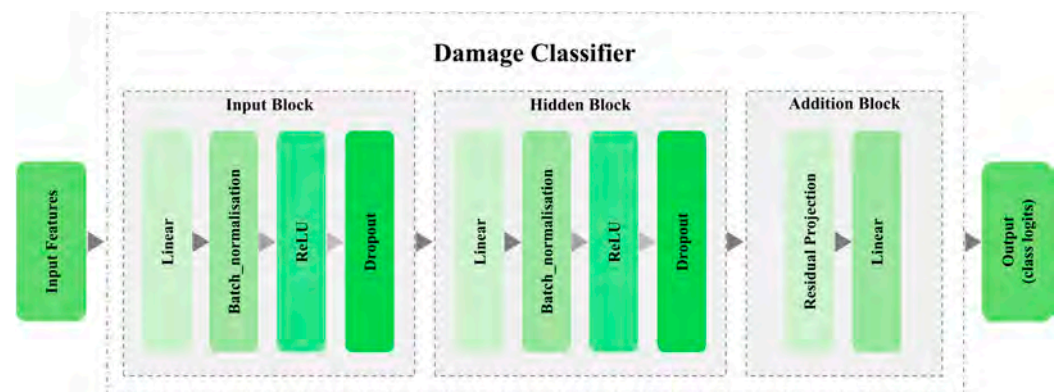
Damage Classifier

Input Features

Input Block

Linear

Batch_normalisation

ReLU

Dropout

Hidden Block

Linear

Batch_normalisation

ReLU

Dropout

Addition Block

Residual Projection

Linear

Output (class logits)